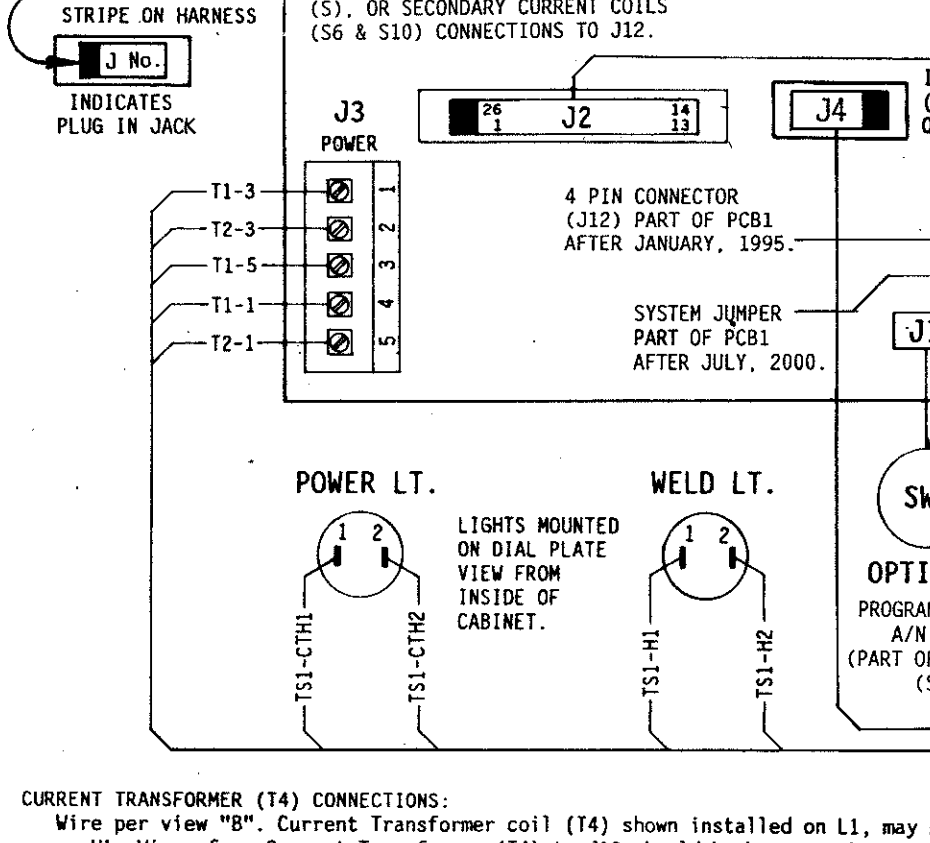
STRIPE ON HARNESS

J No.

INDICATES PLUG IN JACK

(S), OR SECONDARY CURRENT COILS (S6 & S10) CONNECTIONS TO J12.

J3
POWER

26 1 J2 14 13

J4

I
(
C

T1-3
T2-3
T1-5
T1-1
T2-1

1
2
3
4
5

4 PIN CONNECTOR (J12) PART OF PCB1 AFTER JANUARY, 1995.

SYSTEM JUMPER PART OF PCB1 AFTER JULY, 2000.

J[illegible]

POWER LT.

1 2

LIGHTS MOUNTED ON DIAL PLATE VIEW FROM INSIDE OF CABINET.

TS1-CTH1
TS1-CTH2

WELD LT.

1 2

TS1-H1
TS1-H2

SW

OPTI

PROGRA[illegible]
A/N
(PART O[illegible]
(S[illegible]

CURRENT TRANSFORMER (T4) CONNECTIONS:
Wire per view "B". Current Transformer coil (T4) shown installed on L1, may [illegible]